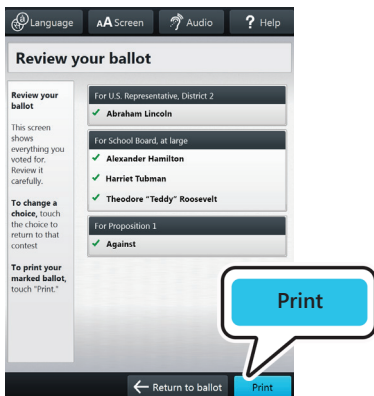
Language AA Screen Audio ? Help

Review your ballot

Review your ballot

This screen shows everything you voted for. Review it carefully.

To change a choice, touch the choice to return to that contest

To print your marked ballot, touch "Print."

For U.S. Representative, District 2
✓ Abraham Lincoln

For School Board, at large
✓ Alexander Hamilton
✓ Harriet Tubman
✓ Theodore "Teddy" Roosevelt

For Proposition 1
✓ Against

Print

← Return to ballot

Print